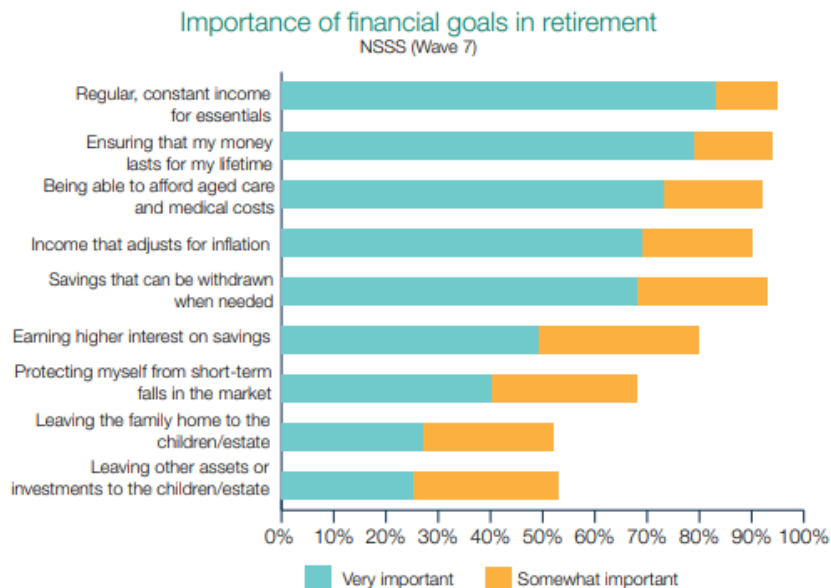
Importance of financial goals in retirement
NSSS (Wave 7)

Regular, constant income for essentials
Ensuring that my money lasts for my lifetime
Being able to afford aged care and medical costs
Income that adjusts for inflation
Savings that can be withdrawn when needed
Earning higher interest on savings
Protecting myself from short-term falls in the market
Leaving the family home to the children/estate
Leaving other assets or investments to the children/estate

0% 10% 20% 30% 40% 50% 60% 70% 80% 90% 100%

Very important
Somewhat important